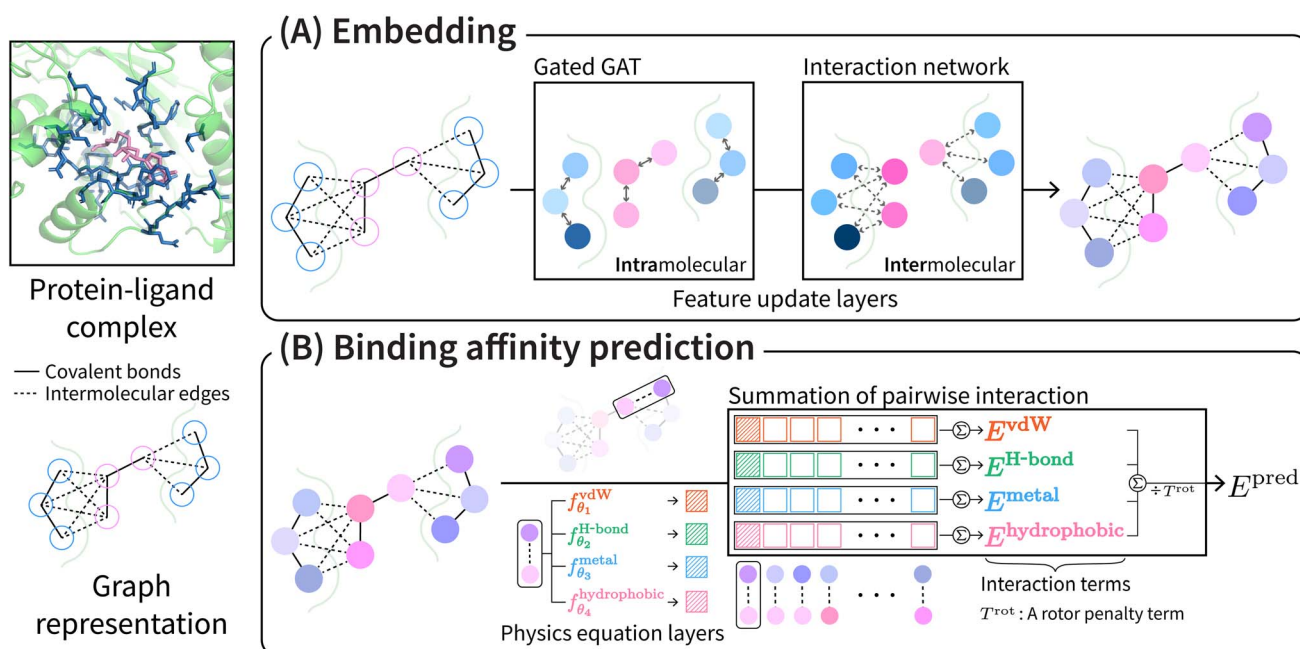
Protein-ligand complex

Covalent bonds
Intermolecular edges

Graph representation

(A) Embedding

Gated GAT

Intramolecular

Interaction network

Intermolecular

Feature update layers

(B) Binding affinity prediction

Summation of pairwise interaction

$f_{\theta_1}^{\mathrm{vdW}}$
$f_{\theta_2}^{\mathrm{H\text{-}bond}}$
$f_{\theta_3}^{\mathrm{metal}}$
$f_{\theta_4}^{\mathrm{hydrophobic}}$

Physics equation layers

. . .
. . .
. . .
. . .

$\Sigma$ $E^{\mathrm{vdW}}$
$\Sigma$ $E^{\mathrm{H\text{-}bond}}$
$\Sigma$ $E^{\mathrm{metal}}$
$\Sigma$ $E^{\mathrm{hydrophobic}}$

$\Sigma$ $\div T^{\mathrm{rot}}$ $E^{\mathrm{pred}}$

. . .

Interaction terms

$T^{\mathrm{rot}}$ : A rotor penalty term